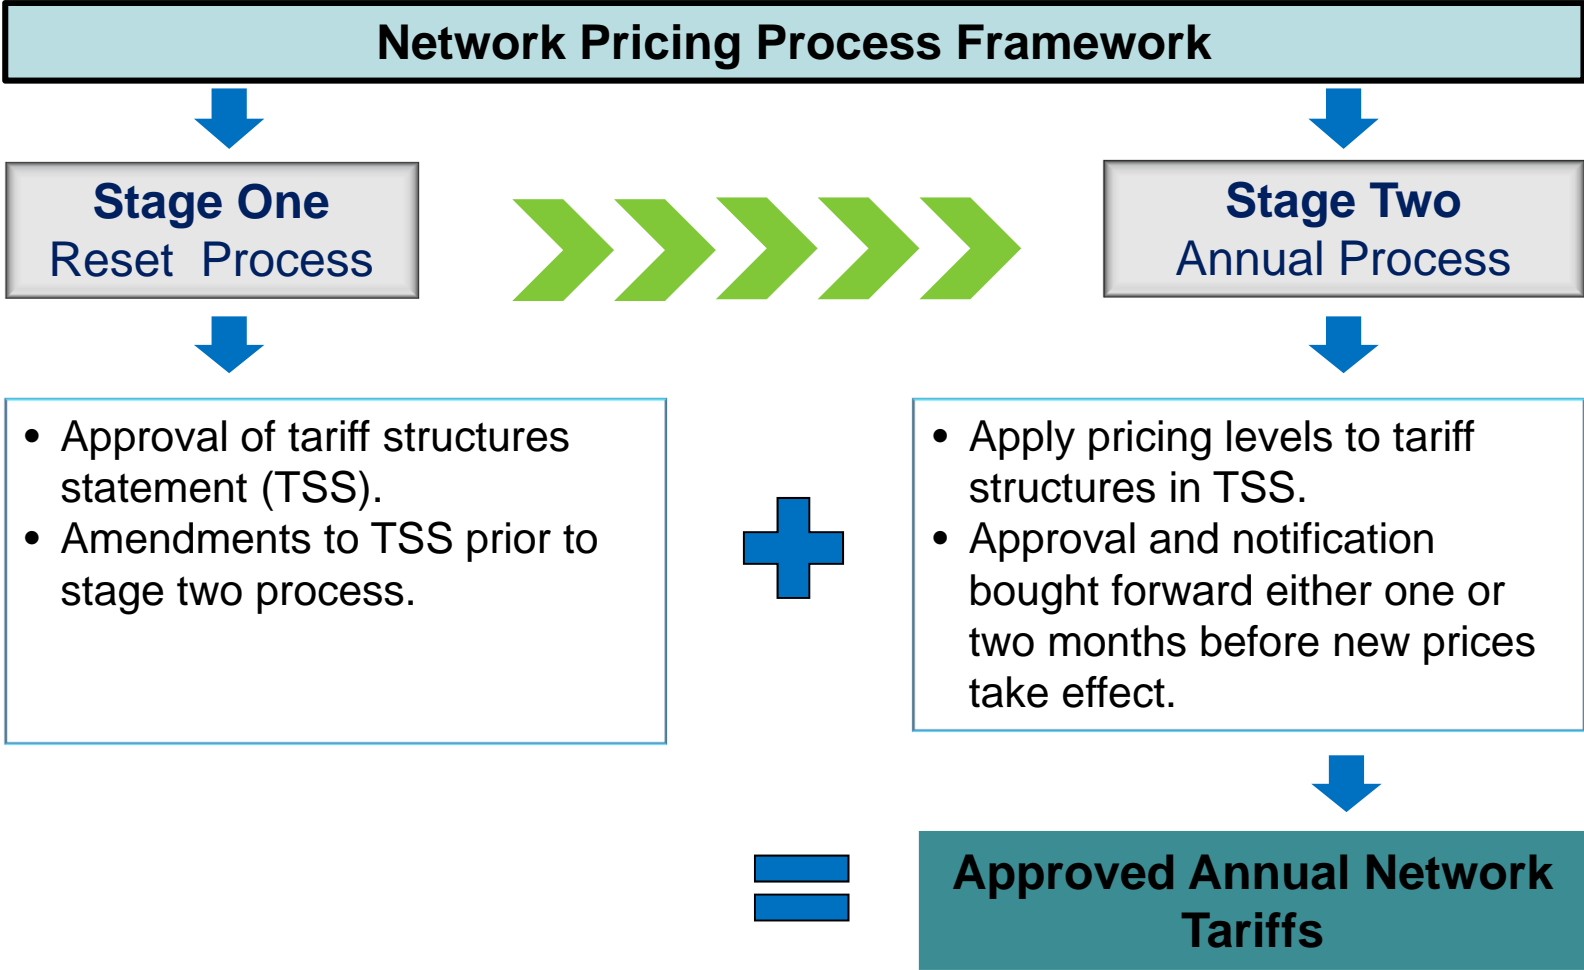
Network Pricing Process Framework

Stage One
Reset Process

Stage Two
Annual Process

• Approval of tariff structures statement (TSS).
• Amendments to TSS prior to stage two process.

• Apply pricing levels to tariff structures in TSS.
• Approval and notification bought forward either one or two months before new prices take effect.

Approved Annual Network Tariffs